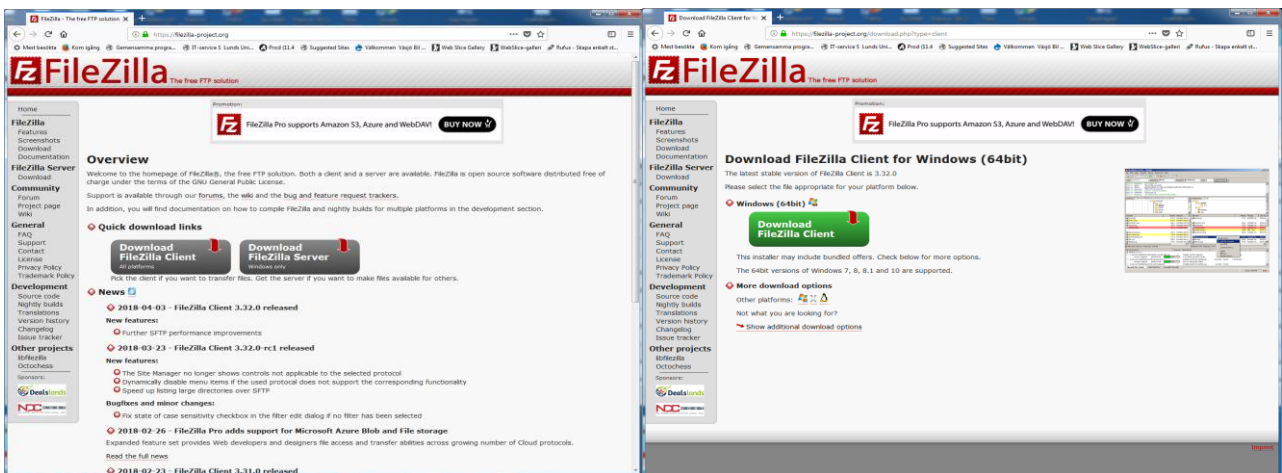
FileZilla - The free FTP solution ✕ +

https://filezilla-project.org

Mest besökta Kom igång Gemensamma progra... IT-service S Lunds Uni... Prod (11.4 Suggested Sites Välkommen Växjö Bil... Web Slice Gallery WebSlice-galleri Rufus - Skapa enkelt st...

FileZilla The free FTP solution

Home
FileZilla
Features
Screenshots
Download
Documentation
FileZilla Server
Download
Community
Forum
Project page
Wiki
General
FAQ
Support
Contact
License
Privacy Policy
Trademark Policy
Development
Source code
Nightly builds
Translations
Version history
Changelog
Issue tracker
Other projects
libfilezilla
Octochess
Sponsors:
Dealslands
NDC

Promotion:
FileZilla Pro supports Amazon S3, Azure and WebDAV! BUY NOW

Overview

Welcome to the homepage of FileZilla®, the free FTP solution. Both a client and a server are available. FileZilla is open source software distributed free of charge under the terms of the GNU General Public License.

Support is available through our forums, the wiki and the bug and feature request trackers.

In addition, you will find documentation on how to compile FileZilla and nightly builds for multiple platforms in the development section.

Quick download links

Download FileZilla Client All platforms

Download FileZilla Server Windows only

Pick the client if you want to transfer files. Get the server if you want to make files available for others.

News

2018-04-03 - FileZilla Client 3.32.0 released

New features:

Further SFTP performance improvements

2018-03-23 - FileZilla Client 3.32.0-rc1 released

New features:

The Site Manager no longer shows controls not applicable to the selected protocol
Dynamically disable menu items if the used protocol does not support the corresponding functionality
Speed up listing large directories over SFTP

Bugfixes and minor changes:

Fix state of case sensitivity checkbox in the filter edit dialog if no filter has been selected

2018-02-26 - FileZilla Pro adds support for Microsoft Azure Blob and File storage

Expanded feature set provides Web developers and designers file access and transfer abilities across growing number of Cloud protocols.

Read the full news

2018-02-23 - FileZilla Client 3.31.0 released

Download FileZilla Client for W ✕ +

https://filezilla-project.org/download.php?type=client

Mest besökta Kom igång Gemensamma progra... IT-service S Lunds Uni... Prod (11.4 Suggested Sites Välkommen Växjö Bil... Web Slice Gallery WebSlice-galleri Rufus - Skapa enkelt st...

FileZilla The free FTP solution

Home
FileZilla
Features
Screenshots
Download
Documentation
FileZilla Server
Download
Community
Forum
Project page
Wiki
General
FAQ
Support
Contact
License
Privacy Policy
Trademark Policy
Development
Source code
Nightly builds
Translations
Version history
Changelog
Issue tracker
Other projects
libfilezilla
Octochess
Sponsors:
Dealslands
NDC

Promotion:
FileZilla Pro supports Amazon S3, Azure and WebDAV! BUY NOW

Download FileZilla Client for Windows (64bit)

The latest stable version of FileZilla Client is 3.32.0

Please select the file appropriate for your platform below.

Windows (64bit)

Download FileZilla Client

This installer may include bundled offers. Check below for more options.

The 64bit versions of Windows 7, 8, 8.1 and 10 are supported.

More download options

Other platforms:

Not what you are looking for?

Show additional download options

Imprint